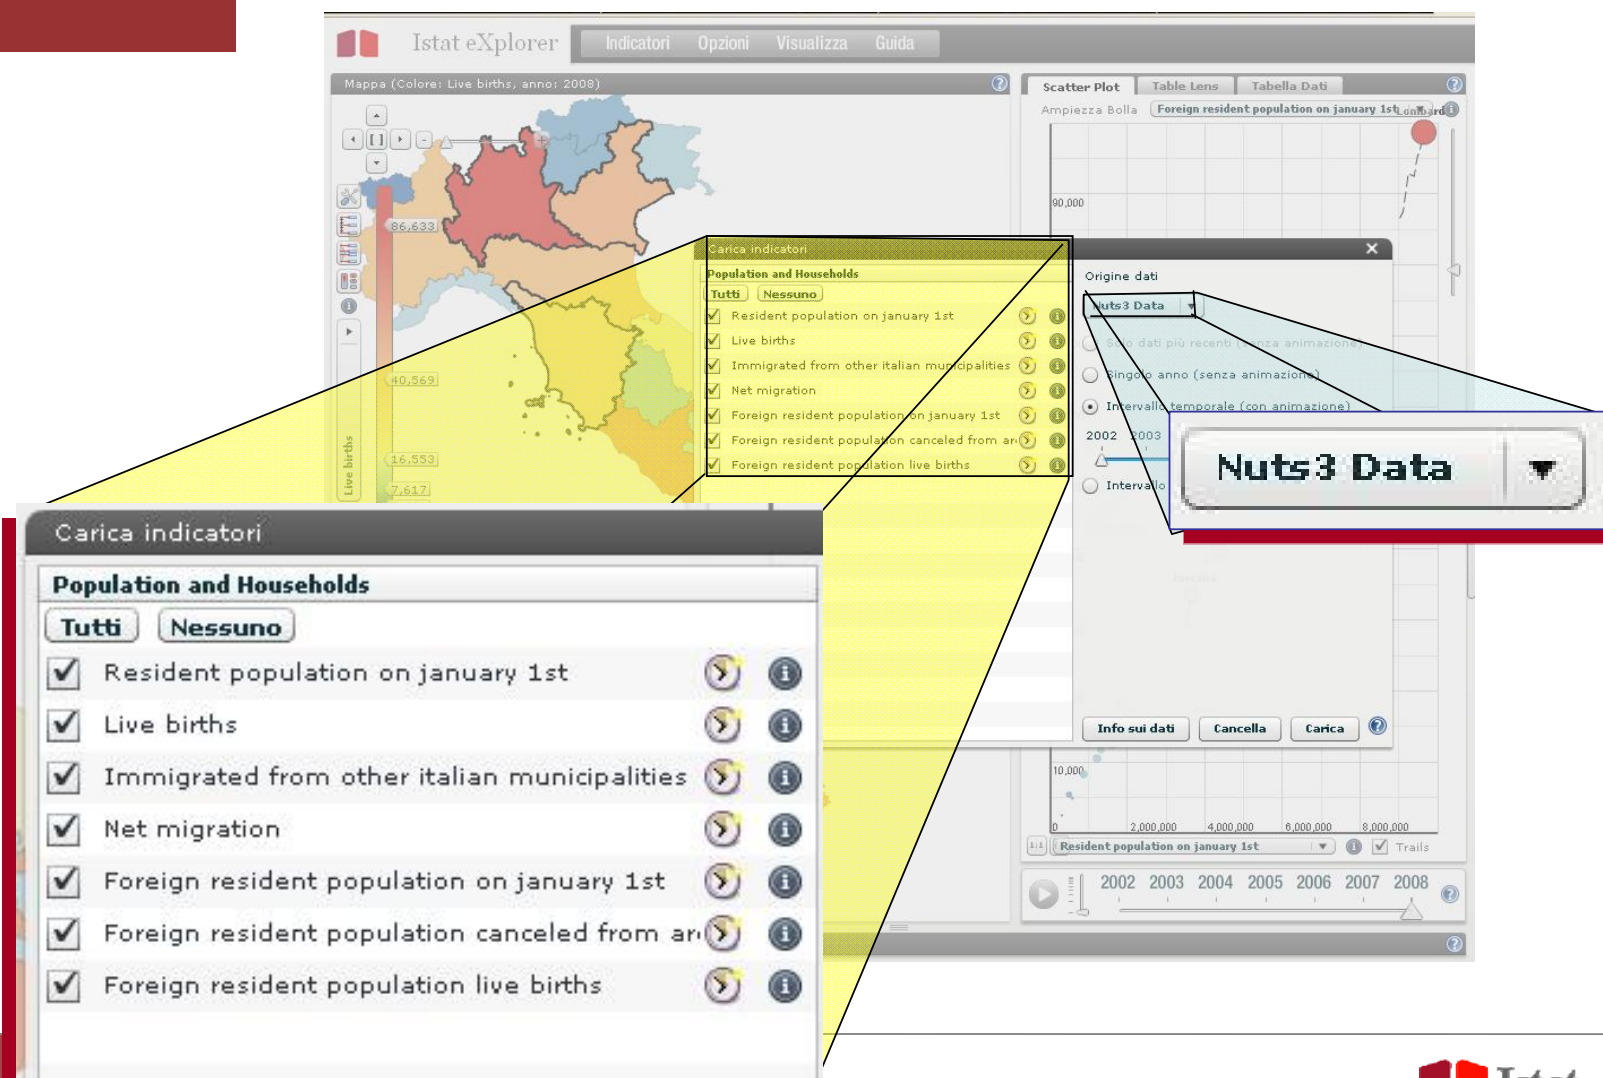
Istat eXplorer

Indicatori Opzioni Visualizza Guida

Mappa (Colore: Live births, anno: 2008)

86,633

40,569

16,553

7,617

Live births

Scatter Plot Table Lens Tabella Dati

Ampiezza Bolla Foreign resident population on january 1st

Lombardia

90,000

Carica indicatori

Population and Households

Tutti Nessuno

Resident population on january 1st

Live births

Immigrated from other italian municipalities

Net migration

Foreign resident population on january 1st

Foreign resident population canceled from ar

Foreign resident population live births

Origine dati

Nuts3 Data

Solo dati più recenti (senza animazione)

Singolo anno (senza animazione)

Intervallo temporale (con animazione)

2002 2003

Intervallo

Nuts3 Data

Info sui dati Cancella Carica

10,000

0 2,000,000 4,000,000 6,000,000 8,000,000

Resident population on january 1st

Trails

2002 2003 2004 2005 2006 2007 2008

Carica indicatori

Population and Households

Tutti Nessuno

Resident population on january 1st

Live births

Immigrated from other italian municipalities

Net migration

Foreign resident population on january 1st

Foreign resident population canceled from ar

Foreign resident population live births

Istat